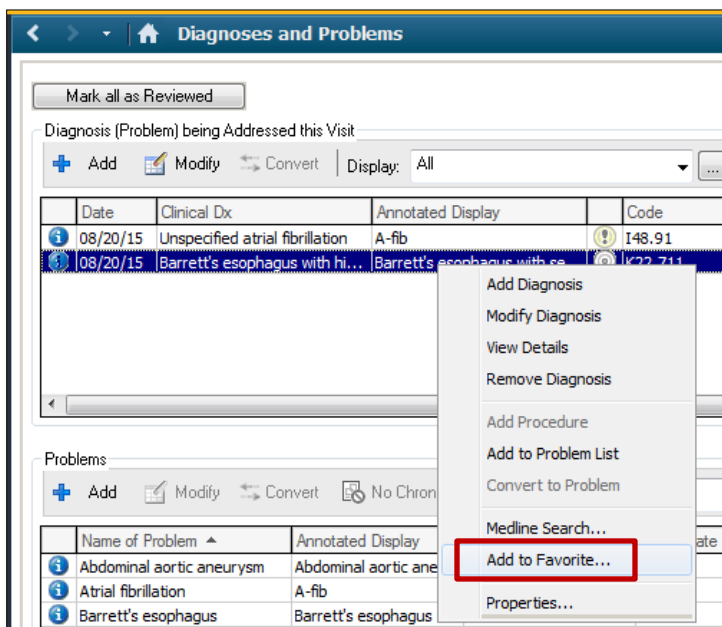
Diagnoses and Problems

Mark all as Reviewed

Diagnosis (Problem) being Addressed this Visit

Add Modify Convert Display: All

| | Date | Clinical Dx | Annotated Display | | Code |
|---|---|---|---|---|---|
| | 08/20/15 | Unspecified atrial fibrillation | A-fib | | I48.91 |
| | 08/20/15 | Barrett's esophagus with hi... | Barrett's esophagus with se... | | K22.711 |

Add Diagnosis
Modify Diagnosis
View Details
Remove Diagnosis
Add Procedure
Add to Problem List
Convert to Problem
Medline Search...
Add to Favorite...
Properties...

Problems

Add Modify Convert No Chron

| | Name of Problem | Annotated Display |
|---|---|---|
| | Abdominal aortic aneurysm | Abdominal aortic ane |
| | Atrial fibrillation | A-fib |
| | Barrett's esophagus | Barrett's esophagus |